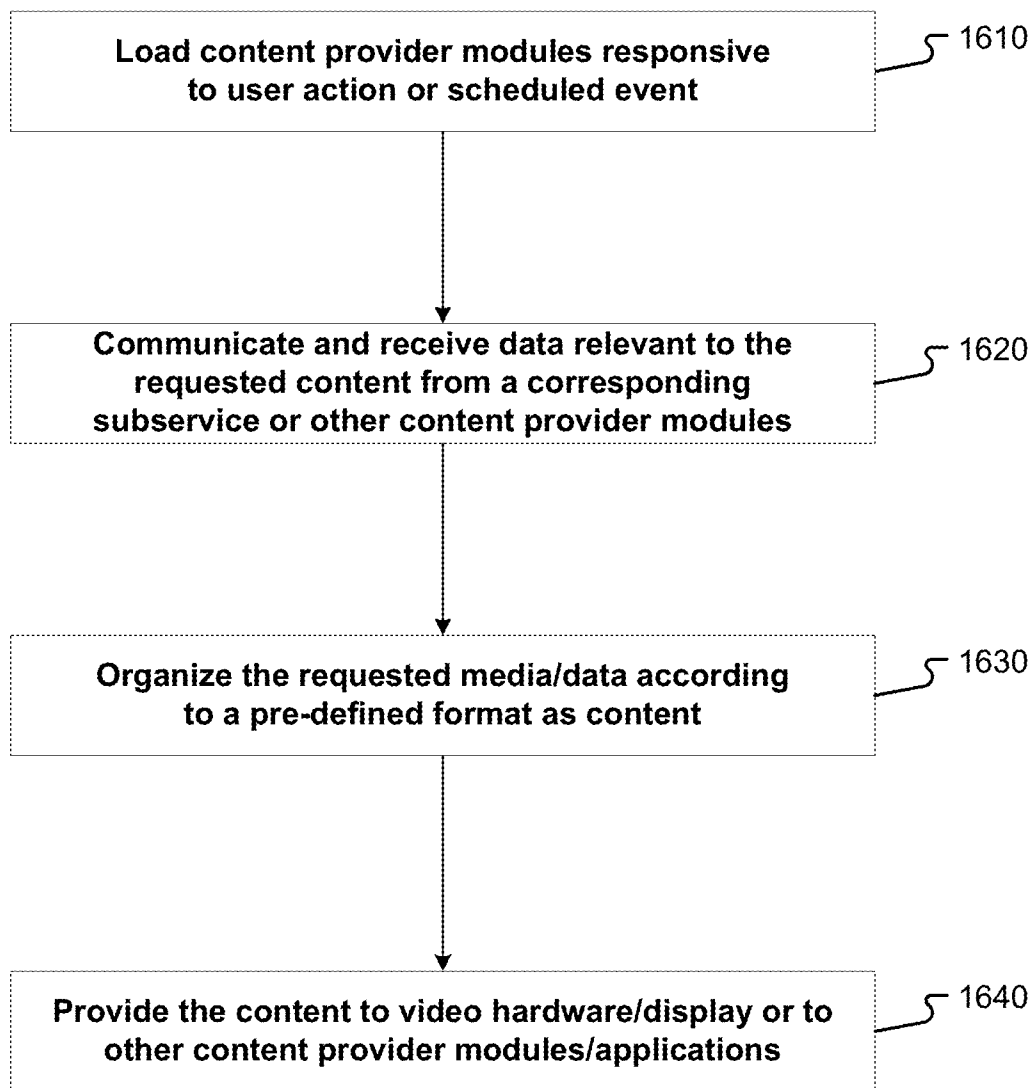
Load content provider modules responsive to user action or scheduled event

1610

Communicate and receive data relevant to the requested content from a corresponding subservice or other content provider modules

1620

Organize the requested media/data according to a pre-defined format as content

1630

Provide the content to video hardware/display or to other content provider modules/applications

1640